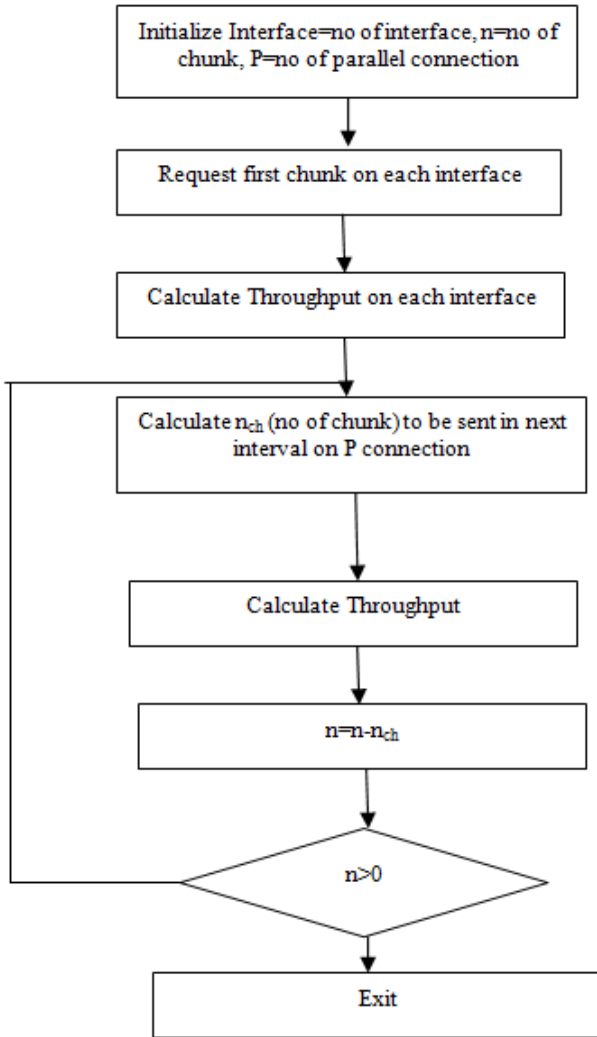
Initialize Interface=no of interface, n=no of chunk, P=no of parallel connection

Request first chunk on each interface

Calculate Throughput on each interface

Calculate $n_{ch}$ (no of chunk) to be sent in next interval on P connection

Calculate Throughput

$n=n-n_{ch}$

n>0

Exit